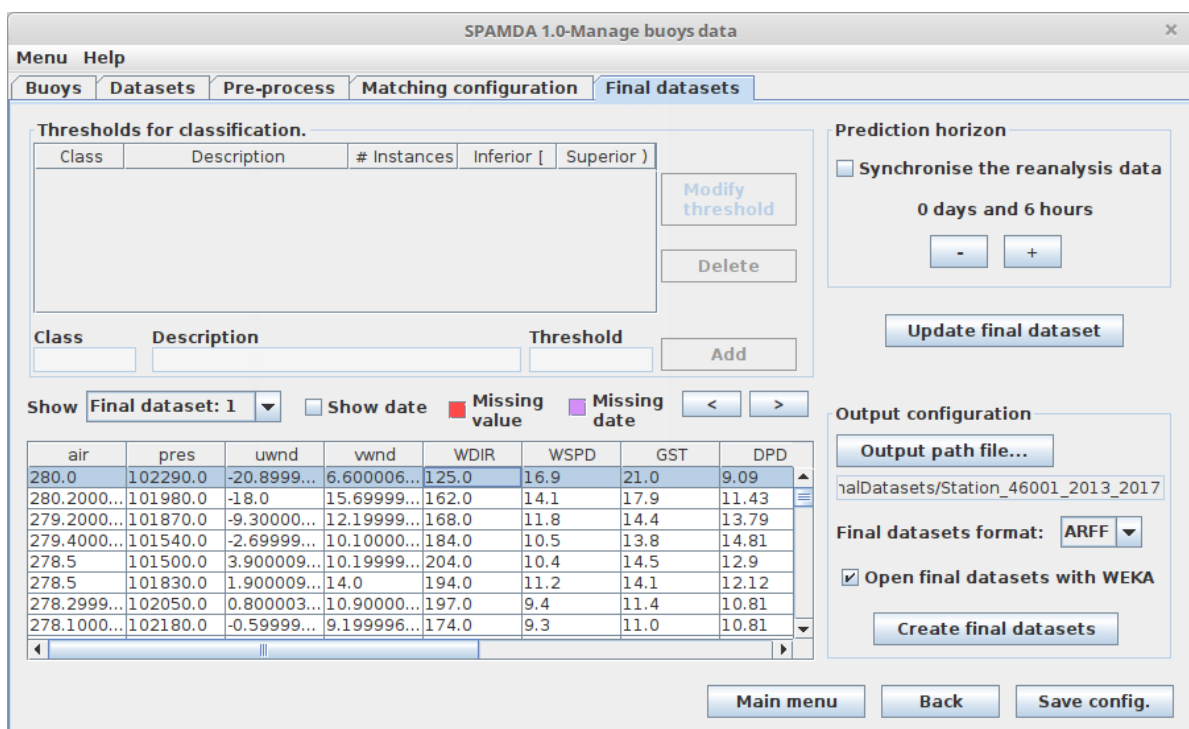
SPAMDA 1.0-Manage buoys data

Menu Help

Buoys | Datasets | Pre-process | Matching configuration | Final datasets

Thresholds for classification.

| Class | Description | # Instances | Inferior [ | Superior ) |
|---|---|---|---|---|

Modify threshold

Delete

Class Description Threshold

Add

Prediction horizon

Synchronise the reanalysis data

0 days and 6 hours

- +

Update final dataset

Show Final dataset: 1 Show date Missing value Missing date < >

| air | pres | uwnd | vwnd | WDIR | WSPD | GST | DPD |
|---|---|---|---|---|---|---|---|
| 280.0 | 102290.0 | -20.8999... | 6.600006... | 125.0 | 16.9 | 21.0 | 9.09 |
| 280.2000... | 101980.0 | -18.0 | 15.69999... | 162.0 | 14.1 | 17.9 | 11.43 |
| 279.2000... | 101870.0 | -9.30000... | 12.19999... | 168.0 | 11.8 | 14.4 | 13.79 |
| 279.4000... | 101540.0 | -2.69999... | 10.10000... | 184.0 | 10.5 | 13.8 | 14.81 |
| 278.5 | 101500.0 | 3.900009... | 10.19999... | 204.0 | 10.4 | 14.5 | 12.9 |
| 278.5 | 101830.0 | 1.900009... | 14.0 | 194.0 | 11.2 | 14.1 | 12.12 |
| 278.2999... | 102050.0 | 0.800003... | 10.90000... | 197.0 | 9.4 | 11.4 | 10.81 |
| 278.1000... | 102180.0 | -0.59999... | 9.199996... | 174.0 | 9.3 | 11.0 | 10.81 |

Output configuration

Output path file...

nalDatasets/Station_46001_2013_2017

Final datasets format: ARFF

Open final datasets with WEKA

Create final datasets

Main menu Back Save config.